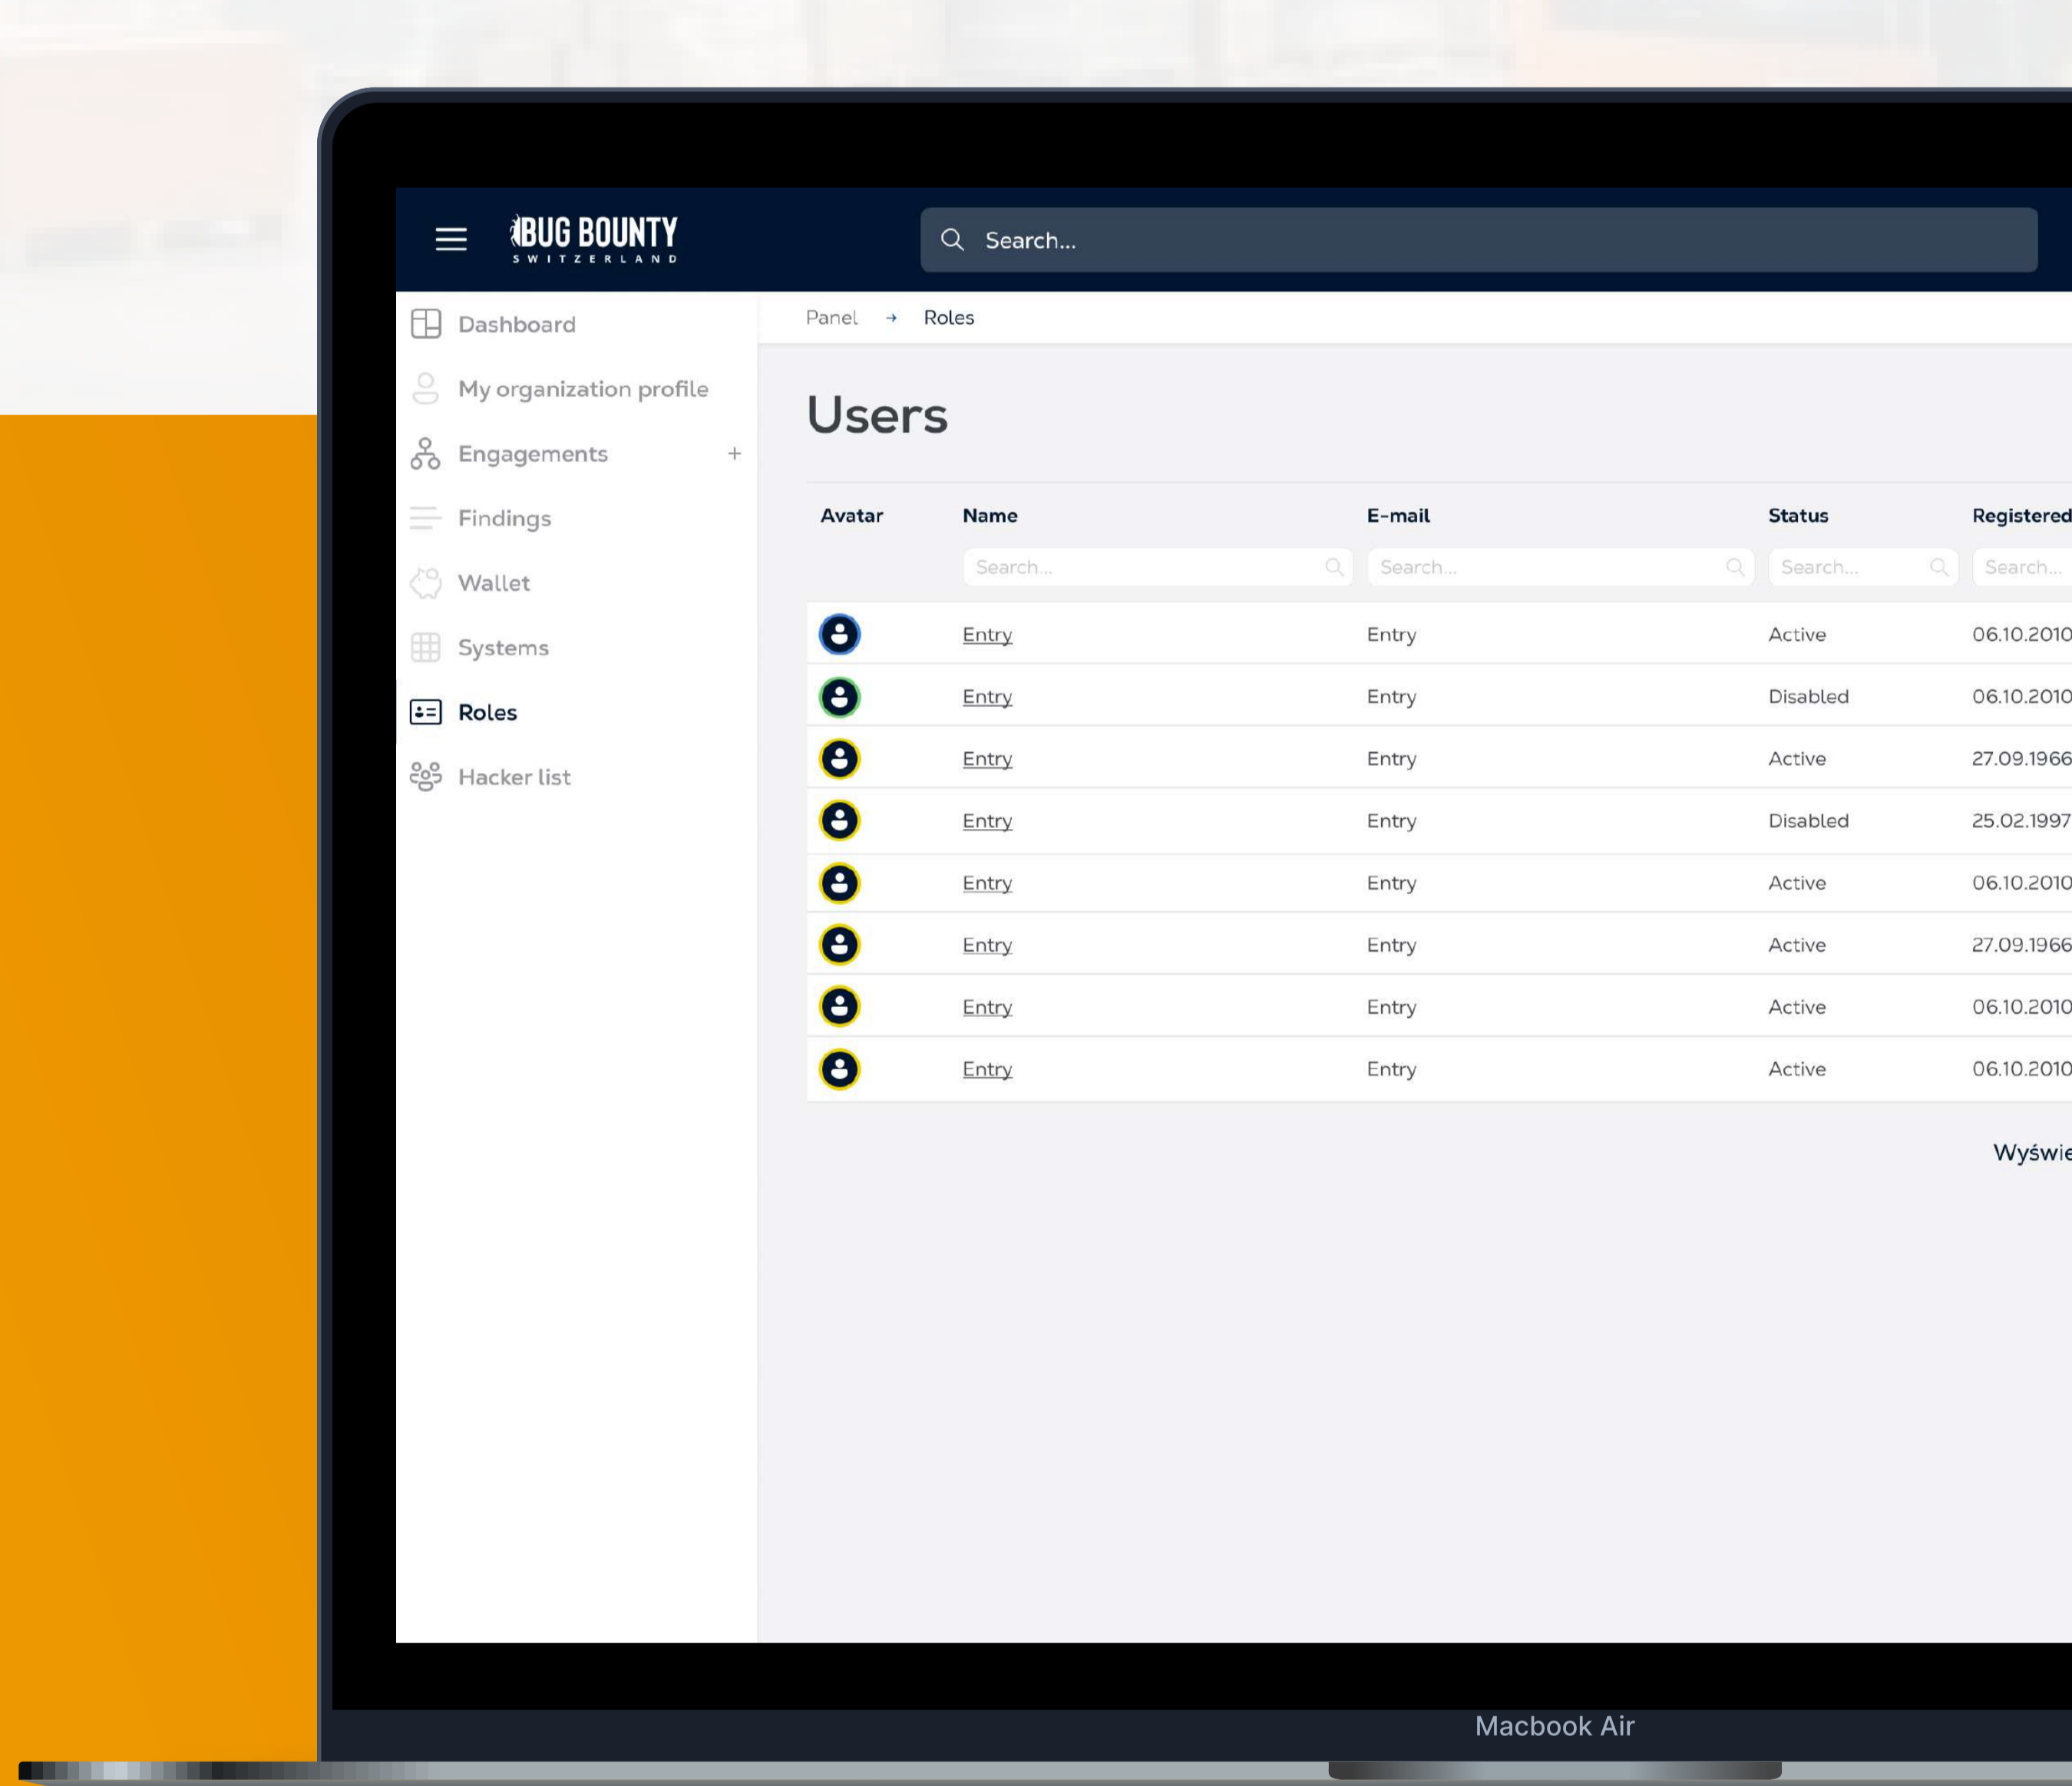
BUG BOUNTY
SWITZERLAND

Search...

Dashboard
My organization profile
Engagements +
Findings
Wallet
Systems
Roles
Hacker list

Panel → Roles

Users

| Avatar | Name | E-mail | Status | Registered |
|---|---|---|---|---|
| | Search... | Search... | Search... | Search... |
| | Entry | Entry | Active | 06.10.2010 |
| | Entry | Entry | Disabled | 06.10.2010 |
| | Entry | Entry | Active | 27.09.1966 |
| | Entry | Entry | Disabled | 25.02.1997 |
| | Entry | Entry | Active | 06.10.2010 |
| | Entry | Entry | Active | 27.09.1966 |
| | Entry | Entry | Active | 06.10.2010 |
| | Entry | Entry | Active | 06.10.2010 |

Wyświe

Macbook Air